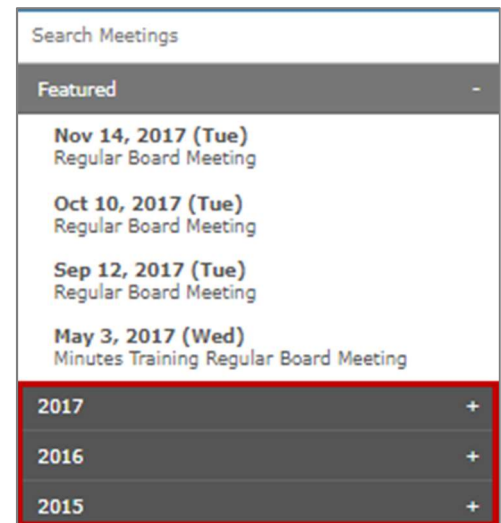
Search Meetings

Featured -

Nov 14, 2017 (Tue)
Regular Board Meeting

Oct 10, 2017 (Tue)
Regular Board Meeting

Sep 12, 2017 (Tue)
Regular Board Meeting

May 3, 2017 (Wed)
Minutes Training Regular Board Meeting

2017 +

2016 +

2015 +